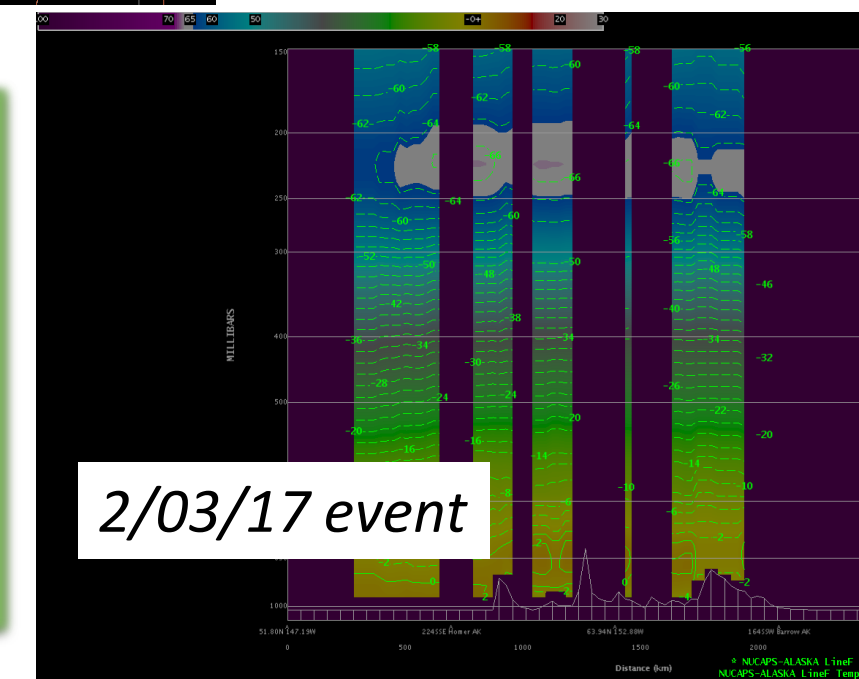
.00 70 65 60 50 -0+ 20 30

150
200
250
300
400
500
1000

MILLIBARS

-58 -58 -60 -58 -56
-60 -62 -60 -62
-62 -64 -64 -66 -66 -66 -64
-62 -64 -60 -56 -58
-60
-52 -50 -50 -48 -48 -46
-42 -38 -40
-36 -34 -30 -34 -34 -32
-28 -26 -22
-24 -24 -20 -20
-20 -16
-16 -14 -14
-10 -10
-8 -6 -6
-2 -2
-2 0 0 2 2

2/03/17 event

51.80N 147.19W 224SSE Homer AK 63.94N 152.88W 164SSW Barrow AK
0 500 1000 1500 2000
Distance (km)
NUCAPS-ALASKA LineF
NUCAPS-ALASKA LineF Temp